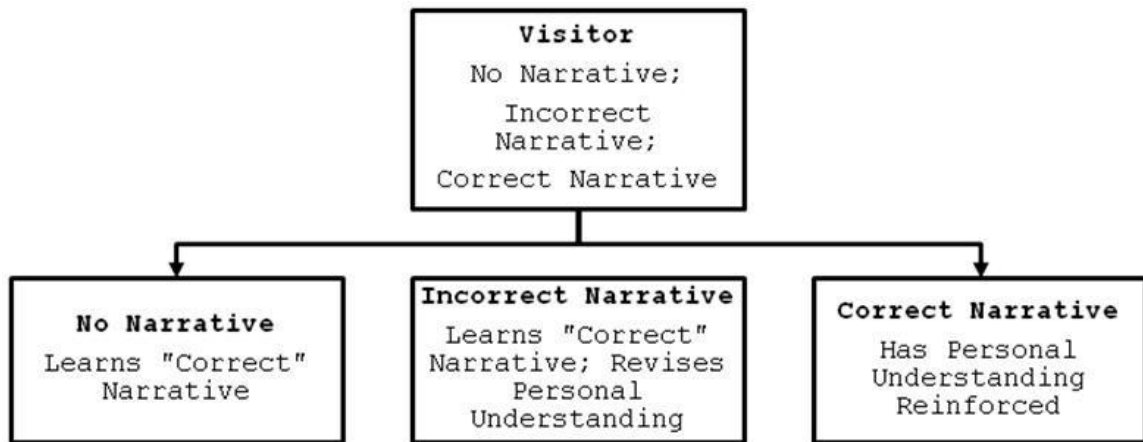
Visitor
No Narrative;
Incorrect Narrative;
Correct Narrative

No Narrative
Learns "Correct" Narrative

Incorrect Narrative
Learns "Correct" Narrative; Revises Personal Understanding

Correct Narrative
Has Personal Understanding Reinforced